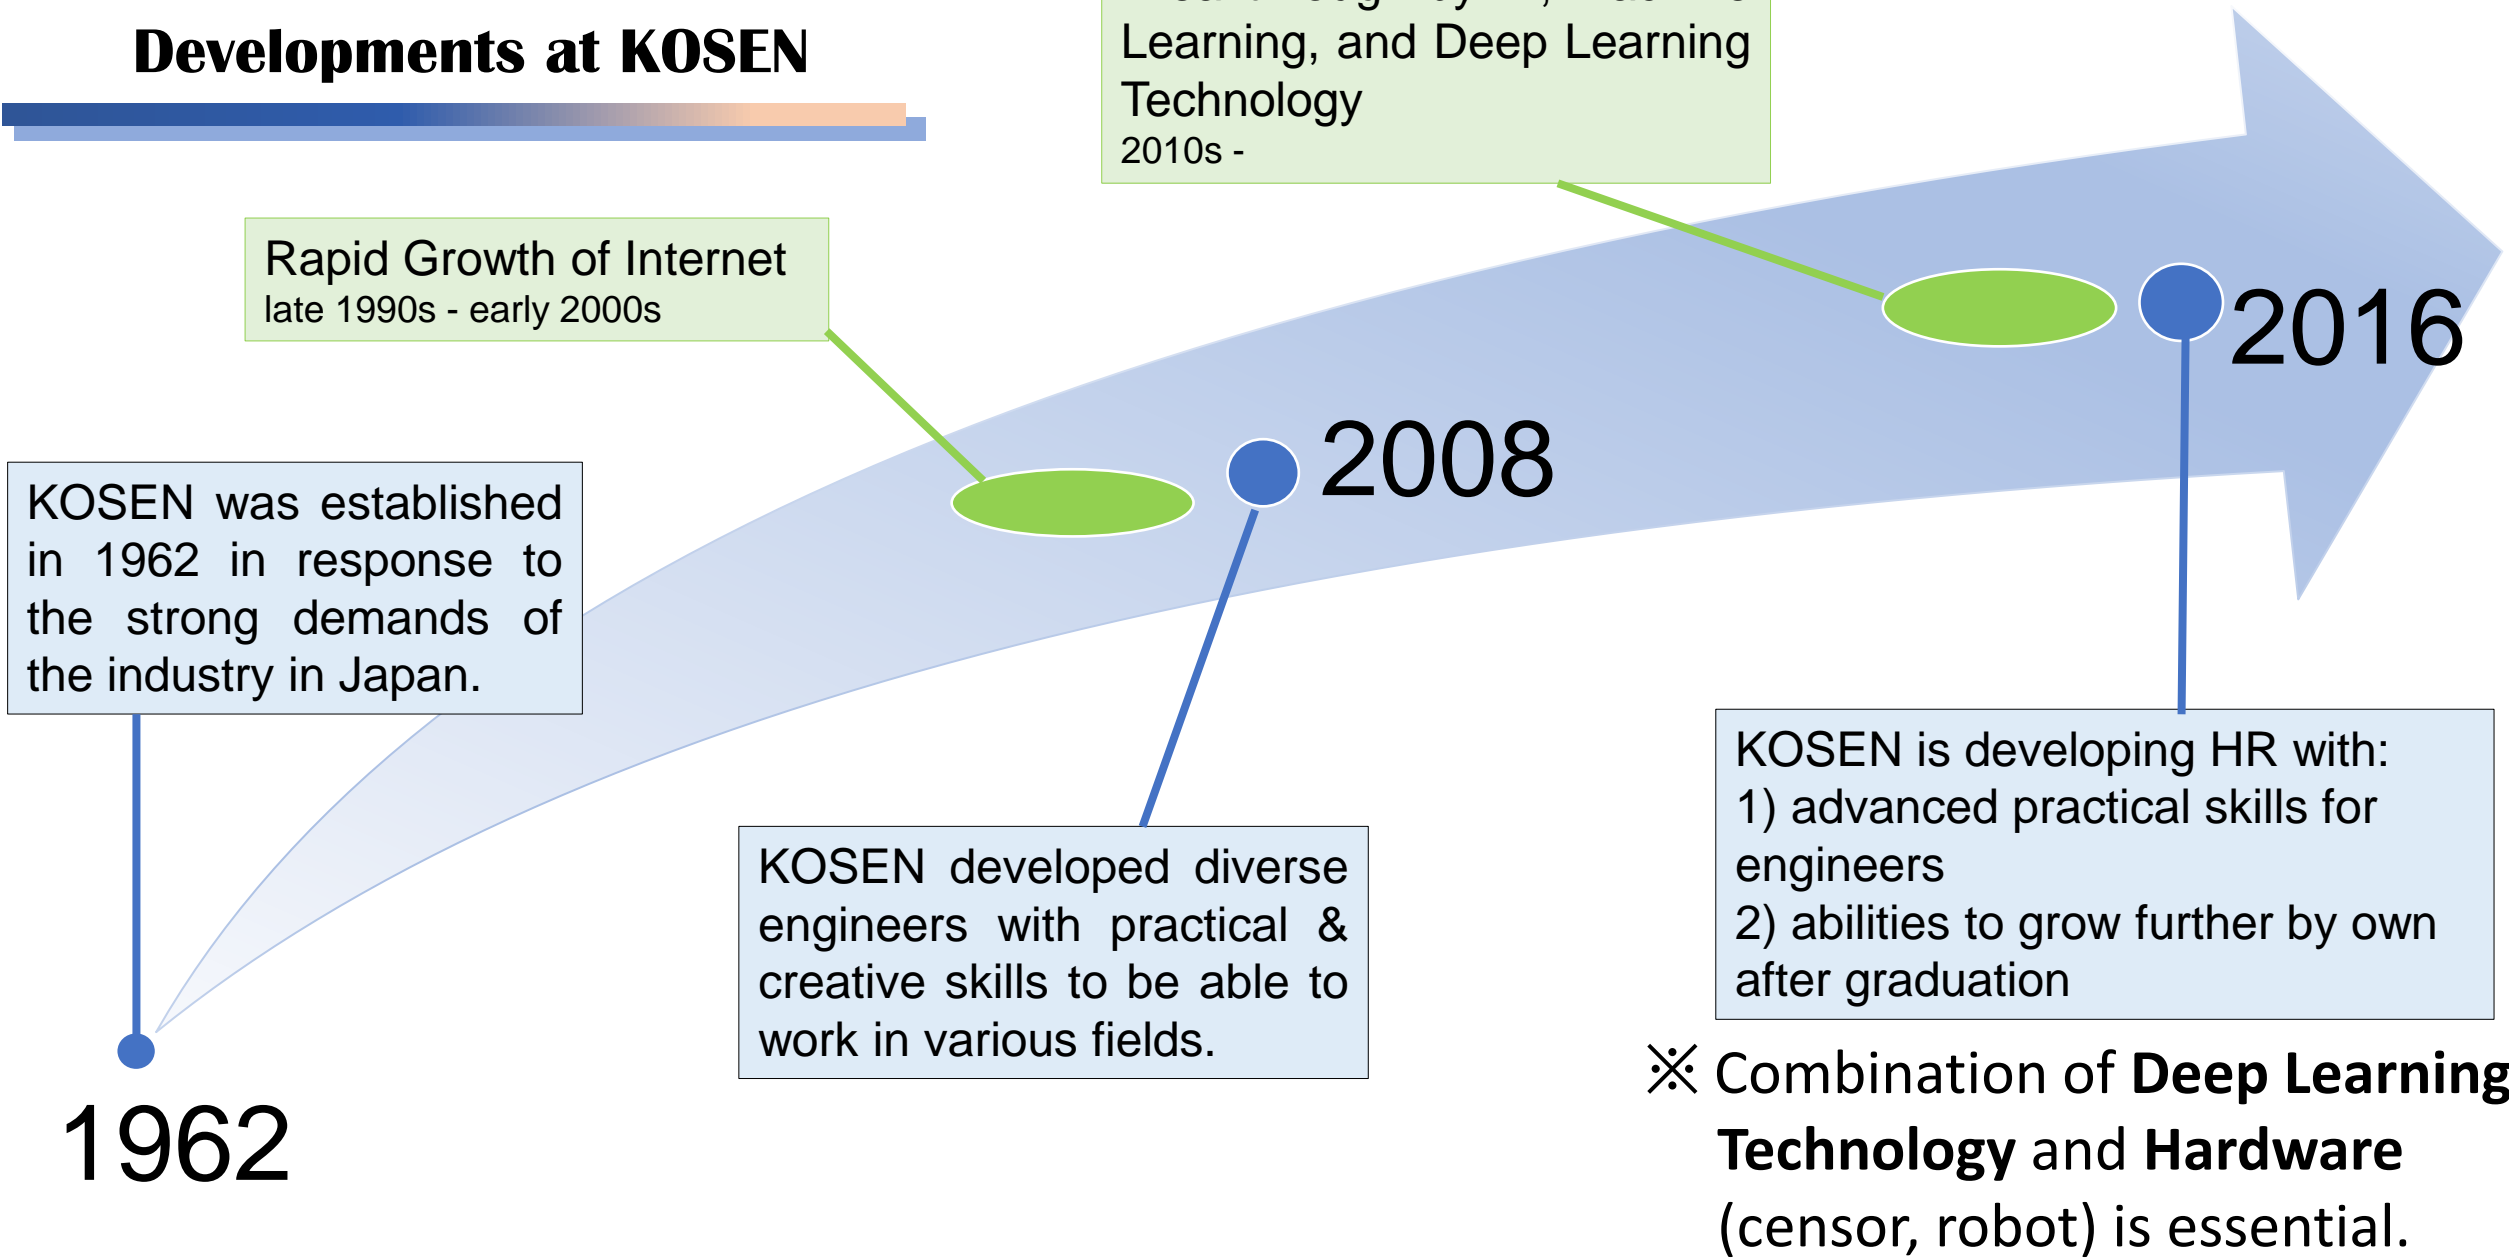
Developments at KOSEN

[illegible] Learning, and Deep Learning Technology
2010s -

Rapid Growth of Internet
late 1990s - early 2000s

2016

2008

KOSEN was established in 1962 in response to the strong demands of the industry in Japan.

KOSEN developed diverse engineers with practical & creative skills to be able to work in various fields.

KOSEN is developing HR with:
1) advanced practical skills for engineers
2) abilities to grow further by own after graduation

※ Combination of **Deep Learning Technology** and **Hardware** (censor, robot) is essential.

1962